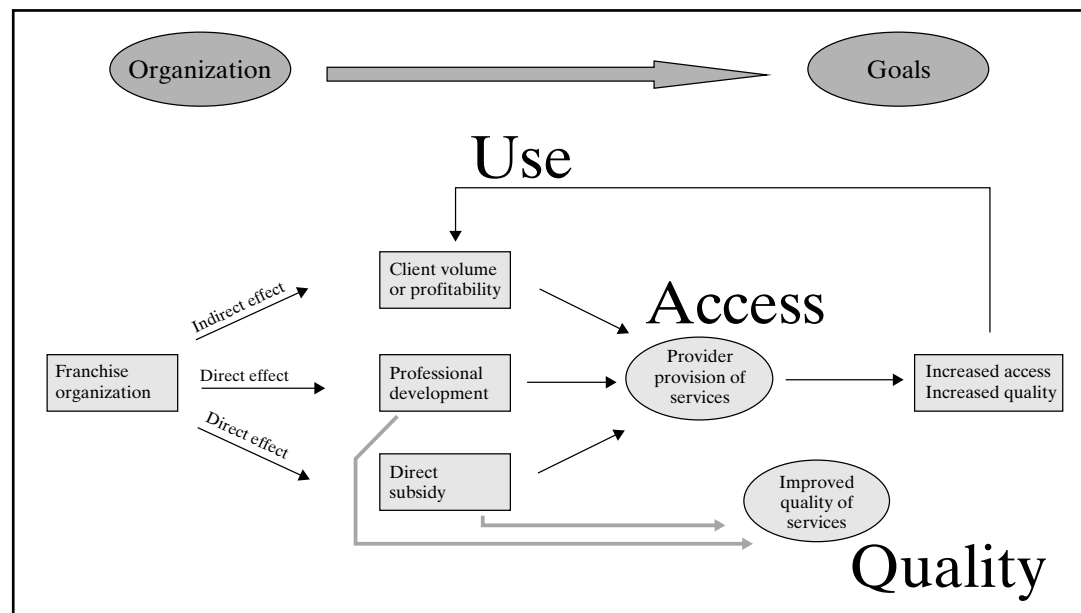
Organization

Goals

Use

Client volume or profitability

Access

Indirect effect

Franchise organization

Direct effect

Professional development

Provider provision of services

Increased access Increased quality

Direct effect

Direct subsidy

Improved quality of services

Quality